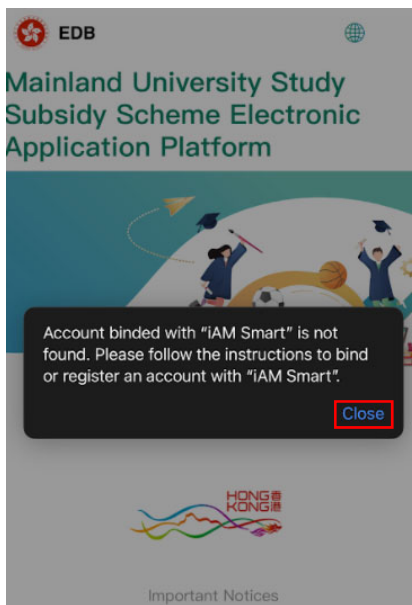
EDB

Mainland University Study Subsidy Scheme Electronic Application Platform

Account binded with "iAM Smart" is not found. Please follow the instructions to bind or register an account with "iAM Smart".

Close

HONG 香 KONG 港

Important Notices